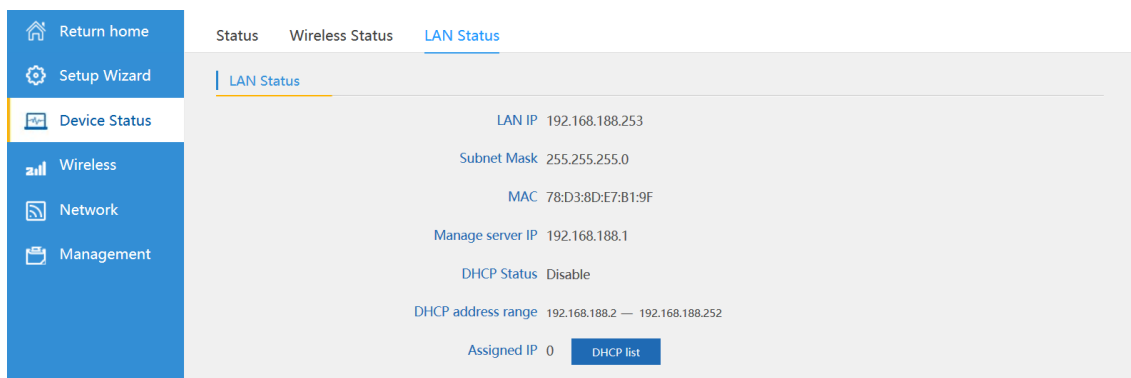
Return home
Setup Wizard
Device Status
Wireless
Network
Management

Status Wireless Status LAN Status

LAN Status

| | |
|---|---|
| LAN IP | 192.168.188.253 |
| Subnet Mask | 255.255.255.0 |
| MAC | 78:D3:8D:E7:B1:9F |
| Manage server IP | 192.168.188.1 |
| DHCP Status | Disable |
| DHCP address range | 192.168.188.2 — 192.168.188.252 |
| Assigned IP | 0 DHCP list |